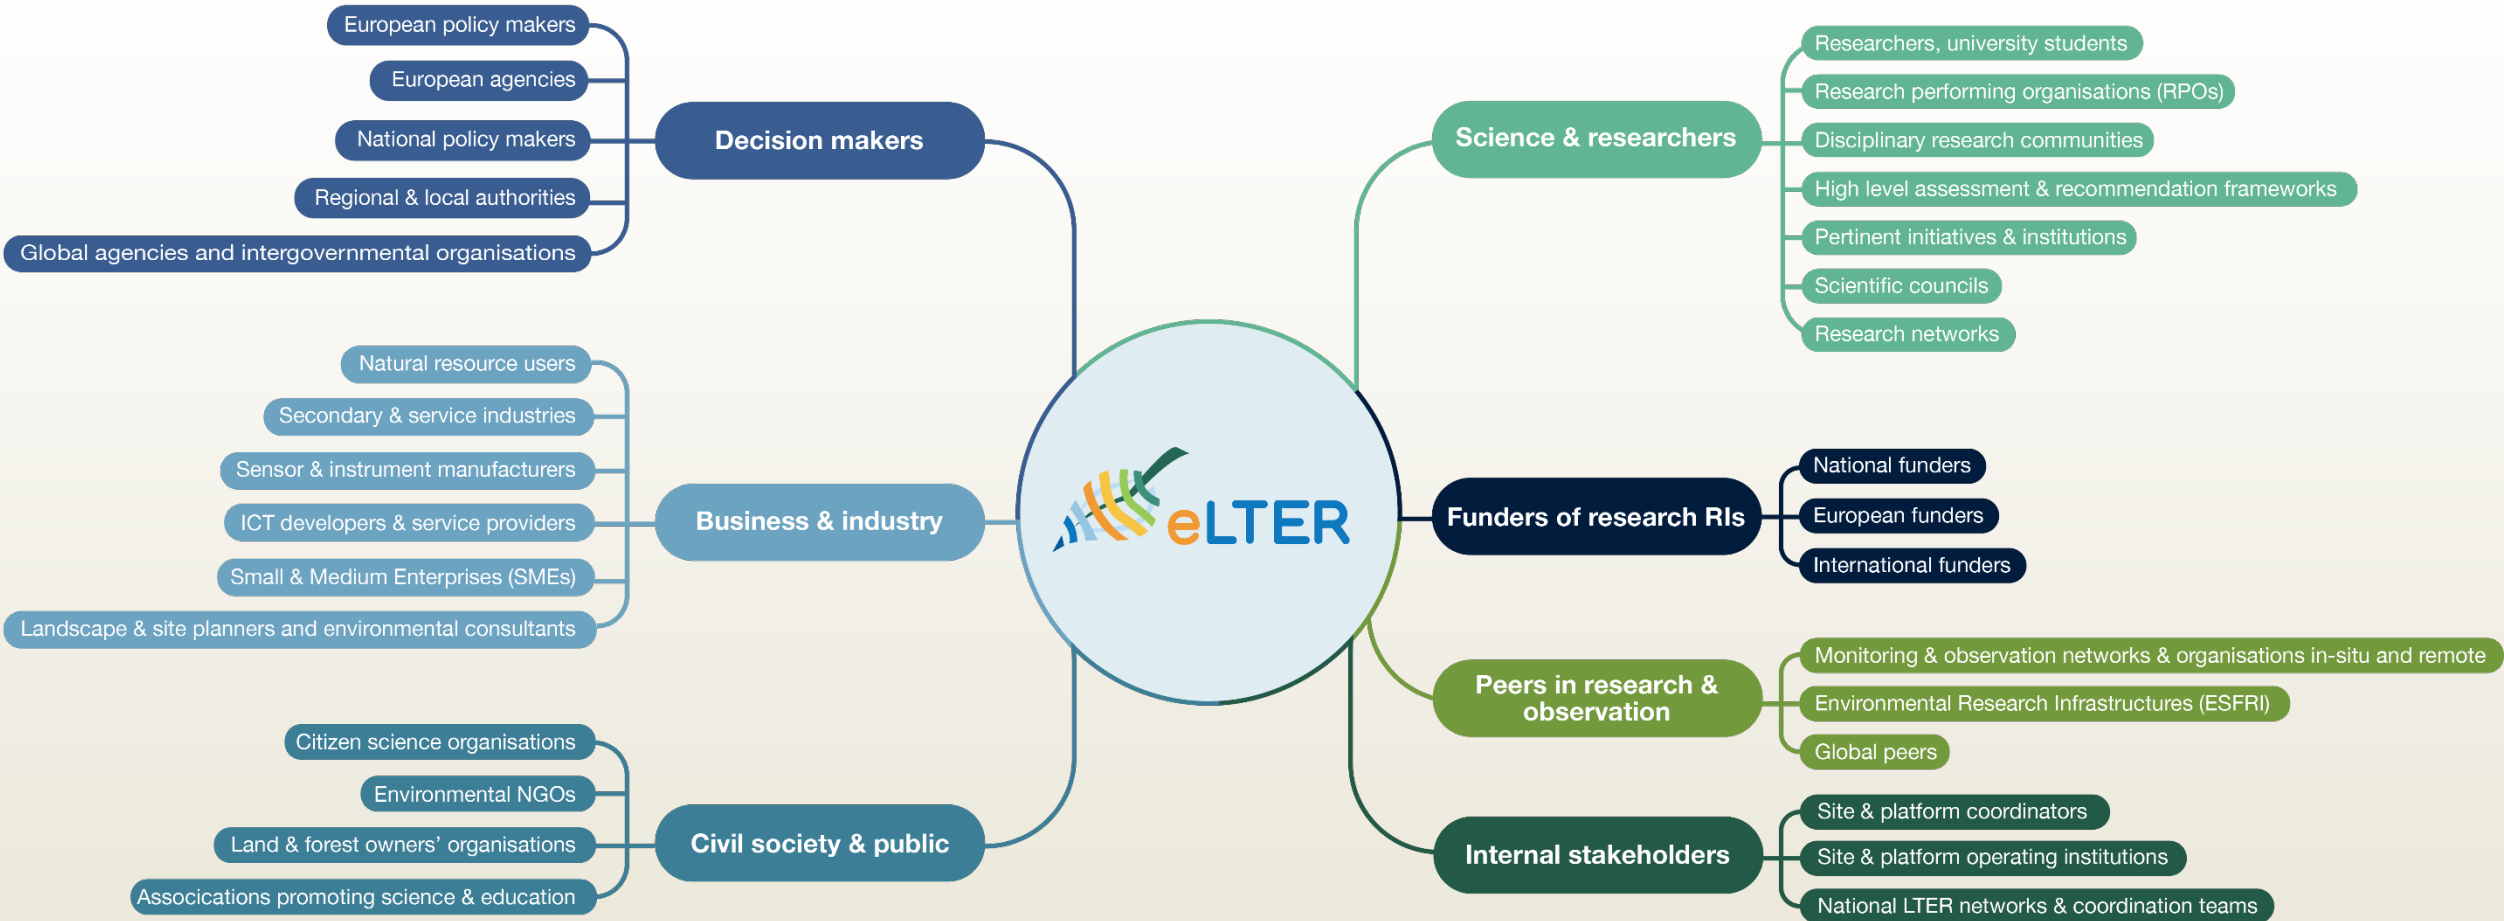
European policy makers
European agencies
National policy makers
Regional & local authorities
Global agencies and intergovernmental organisations

Decision makers

Natural resource users
Secondary & service industries
Sensor & instrument manufacturers
ICT developers & service providers
Small & Medium Enterprises (SMEs)
Landscape & site planners and environmental consultants

Business & industry

Citizen science organisations
Environmental NGOs
Land & forest owners' organisations
Assocications promoting science & education

Civil society & public

eLTER

Science & researchers

Researchers, university students
Research performing organisations (RPOs)
Disciplinary research communities
High level assessment & recommendation frameworks
Pertinent initiatives & institutions
Scientific councils
Research networks

Funders of research RIs

National funders
European funders
International funders

Peers in research & observation

Monitoring & observation networks & organisations in-situ and remote
Environmental Research Infrastructures (ESFRI)
Global peers

Internal stakeholders

Site & platform coordinators
Site & platform operating institutions
National LTER networks & coordination teams